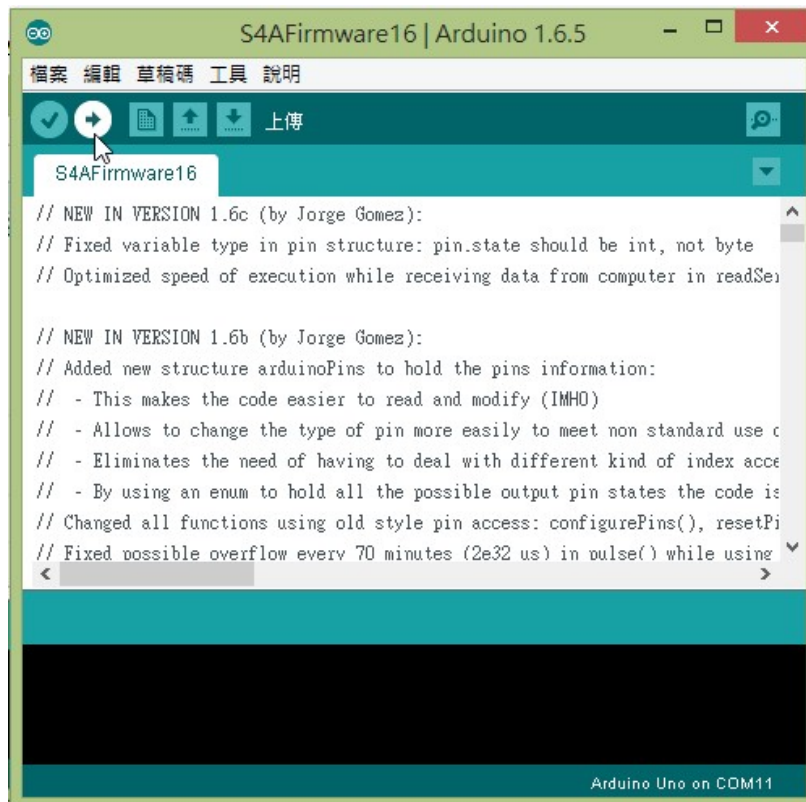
S4AFirmware16 | Arduino 1.6.5

檔案 編輯 草稿碼 工具 說明

上傳

S4AFirmware16

// NEW IN VERSION 1.6c (by Jorge Gomez):
// Fixed variable type in pin structure: pin.state should be int, not byte
// Optimized speed of execution while receiving data from computer in readSer

// NEW IN VERSION 1.6b (by Jorge Gomez):
// Added new structure arduinoPins to hold the pins information:
// - This makes the code easier to read and modify (IMHO)
// - Allows to change the type of pin more easily to meet non standard use c
// - Eliminates the need of having to deal with different kind of index acce
// - By using an enum to hold all the possible output pin states the code is
// Changed all functions using old style pin access: configurePins(), resetPi
// Fixed possible overflow every 70 minutes (2e32 us) in pulse() while using

Arduino Uno on COM11